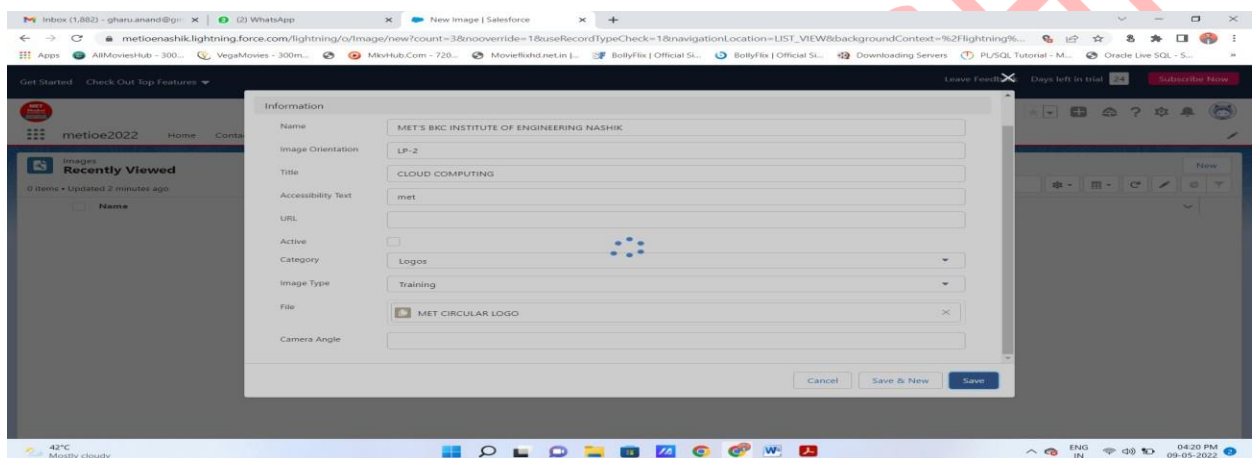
Inbox (1,882) - gharu.anand@g | (2) WhatsApp | New Image | Salesforce

metioenashik.lightning.force.com/lightning/o/Image/new?count=3&nooverride=1&useRecordTypeCheck=1&navigationLocation=LIST_VIEW&backgroundContext=%2Flightning%...

Apps | AllMoviesHub - 300... | VegaMovies - 300m... | MkvHub.Com - 720... | Movieflixhd.net.in |... | BollyFlix | Official Si... | BollyFlix | Official Si... | Downloading Servers | PL/SQL Tutorial - M... | Oracle Live SQL - S...

Get Started | Check Out Top Features | Leave Feedback | Days left in trial 24 | Subscribe Now

metioe2022 | Home | Conta

Images
Recently Viewed
0 items • Updated 2 minutes ago
Name

New

Information

| | |
|---|---|
| Name | MET'S BKC INSTITUTE OF ENGINEERING NASHIK |
| Image Orientation | LP-2 |
| Title | CLOUD COMPUTING |
| Accessibility Text | met |
| URL | |
| Active | |
| Category | Logos |
| Image Type | Training |
| File | MET CIRCULAR LOGO |
| Camera Angle | |

Cancel | Save & New | Save

42°C
Mostly cloudy

ENG IN | 04:20 PM | 09-05-2022